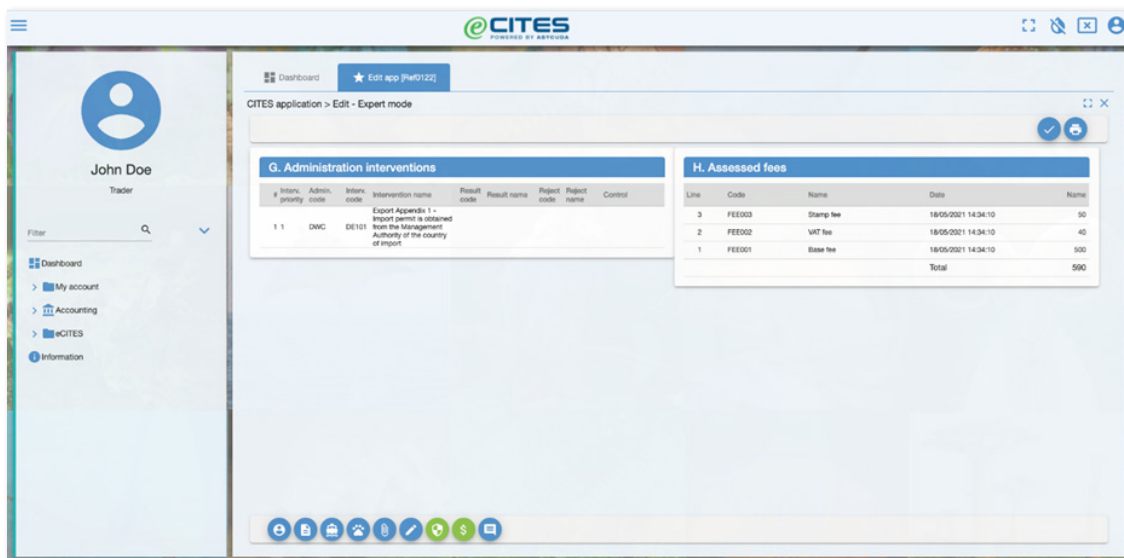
eCITES
POWERED BY ASYCUDA

John Doe
Trader

Filter

Dashboard
My account
Accounting
eCITES
Information

Dashboard
Edit app [Ref0122]

CITES application > Edit - Expert mode

G. Administration interventions

| # | Interv. priority | Admin. code | Interv. code | Intervention name | Result code | Result name | Reject code | Reject name | Control |
|---|---|---|---|---|---|---|---|---|---|
| 1 | 1 | DWC | DE101 | Export Appendix 1 - Import permit is obtained from the Management Authority of the country of import | | | | | |

H. Assessed fees

| Line | Code | Name | Date | Name |
|---|---|---|---|---|
| 3 | FEE003 | Stamp fee | 18/05/2021 14:34:10 | 50 |
| 2 | FEE002 | VAT fee | 18/05/2021 14:34:10 | 40 |
| 1 | FEE001 | Base fee | 18/05/2021 14:34:10 | 500 |
| | | | Total | 590 |